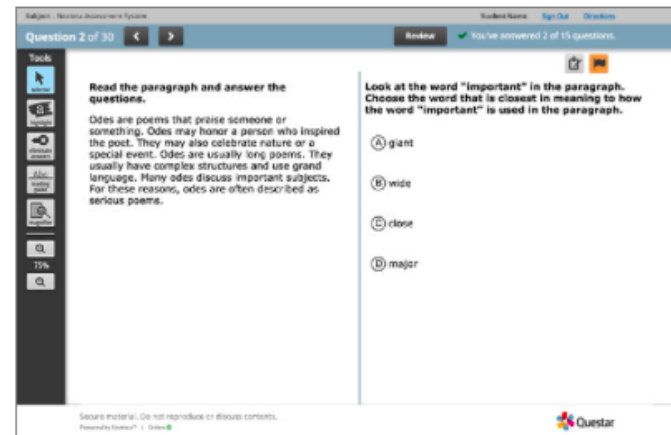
Subject - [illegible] Assessment System

Student Name Sign Out Directions

Question 2 of 30

Review

You've answered 2 of 15 questions.

Tools

selector

highlight

eliminate answers

reading guard

magnifier

75%

Read the paragraph and answer the questions.

Odes are poems that praise someone or something. Odes may honor a person who inspired the poet. They may also celebrate nature or a special event. Odes are usually long poems. They usually have complex structures and use grand language. Many odes discuss important subjects. For these reasons, odes are often described as serious poems.

Look at the word "important" in the paragraph. Choose the word that is closest in meaning to how the word "important" is used in the paragraph.

Ⓐ giant

Ⓑ wide

Ⓒ close

Ⓓ major

Secure material. Do not reproduce or discuss contents.

Powered by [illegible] | Online

Questar